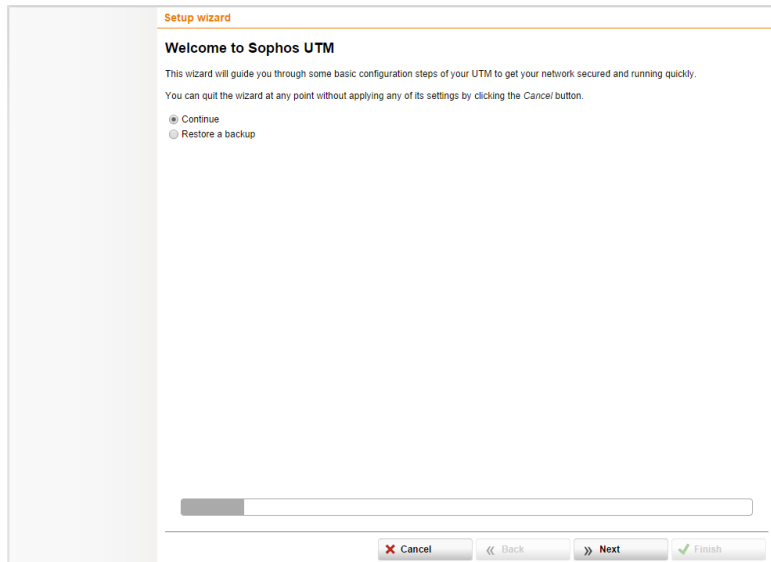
Setup wizard

Welcome to Sophos UTM

This wizard will guide you through some basic configuration steps of your UTM to get your network secured and running quickly.

You can quit the wizard at any point without applying any of its settings by clicking the *Cancel* button.

Continue
Restore a backup

Cancel
Back
Next
Finish